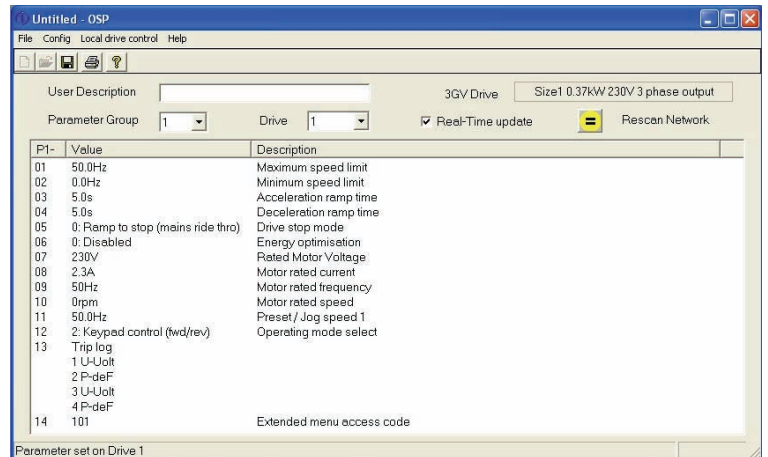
Untitled - OSP

File Config Local drive control Help

User Description

3GV Drive

Size1 0.37kW 230V 3 phase output

Parameter Group 1

Drive 1

Real-Time update

Rescan Network

| P1- | Value | Description |
|---|---|---|
| 01 | 50.0Hz | Maximum speed limit |
| 02 | 0.0Hz | Minimum speed limit |
| 03 | 5.0s | Acceleration ramp time |
| 04 | 5.0s | Deceleration ramp time |
| 05 | 0: Ramp to stop (mains ride thro) | Drive stop mode |
| 06 | 0: Disabled | Energy optimisation |
| 07 | 230V | Rated Motor Voltage |
| 08 | 2.3A | Motor rated current |
| 09 | 50Hz | Motor rated frequency |
| 10 | 0rpm | Motor rated speed |
| 11 | 50.0Hz | Preset / Jog speed 1 |
| 12 | 2: Keypad control (fwd/rev) | Operating mode select |
| 13 | Trip log | |
| | 1 U-Uolt | |
| | 2 P-deF | |
| | 3 U-Uolt | |
| | 4 P-deF | |
| 14 | 101 | Extended menu access code |

Parameter set on Drive 1